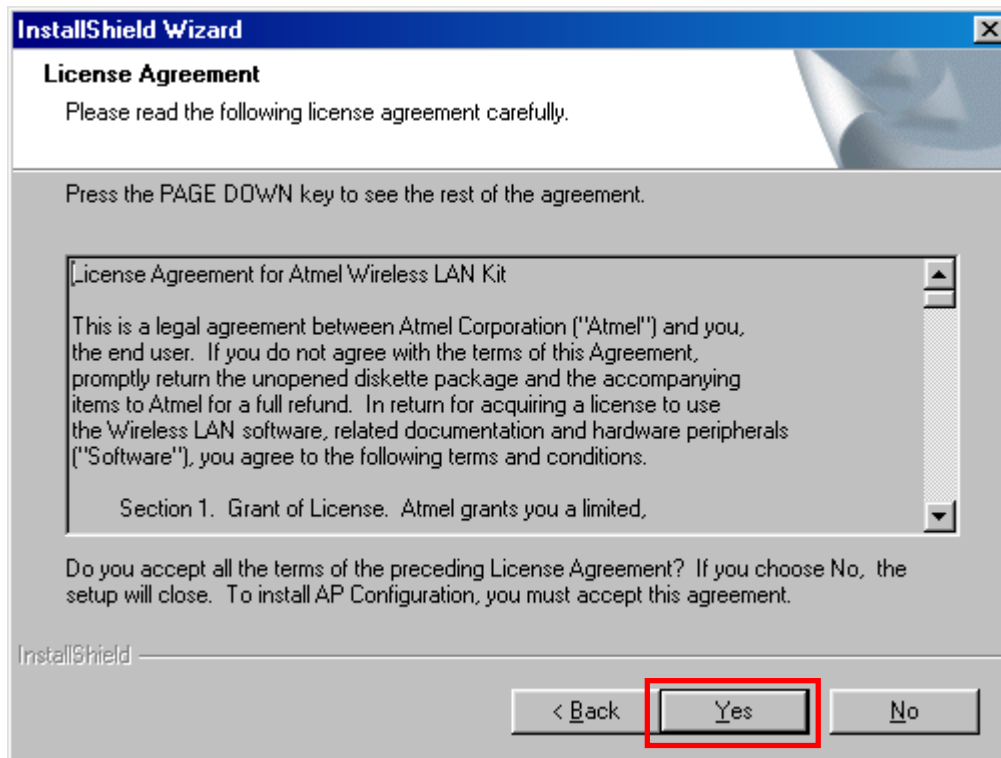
InstallShield Wizard

License Agreement

Please read the following license agreement carefully.

Press the PAGE DOWN key to see the rest of the agreement.

License Agreement for Atmel Wireless LAN Kit

This is a legal agreement between Atmel Corporation ("Atmel") and you, the end user. If you do not agree with the terms of this Agreement, promptly return the unopened diskette package and the accompanying items to Atmel for a full refund. In return for acquiring a license to use the Wireless LAN software, related documentation and hardware peripherals ("Software"), you agree to the following terms and conditions.

Section 1. Grant of License. Atmel grants you a limited,

Do you accept all the terms of the preceding License Agreement? If you choose No, the setup will close. To install AP Configuration, you must accept this agreement.

InstallShield

< Back

Yes

No